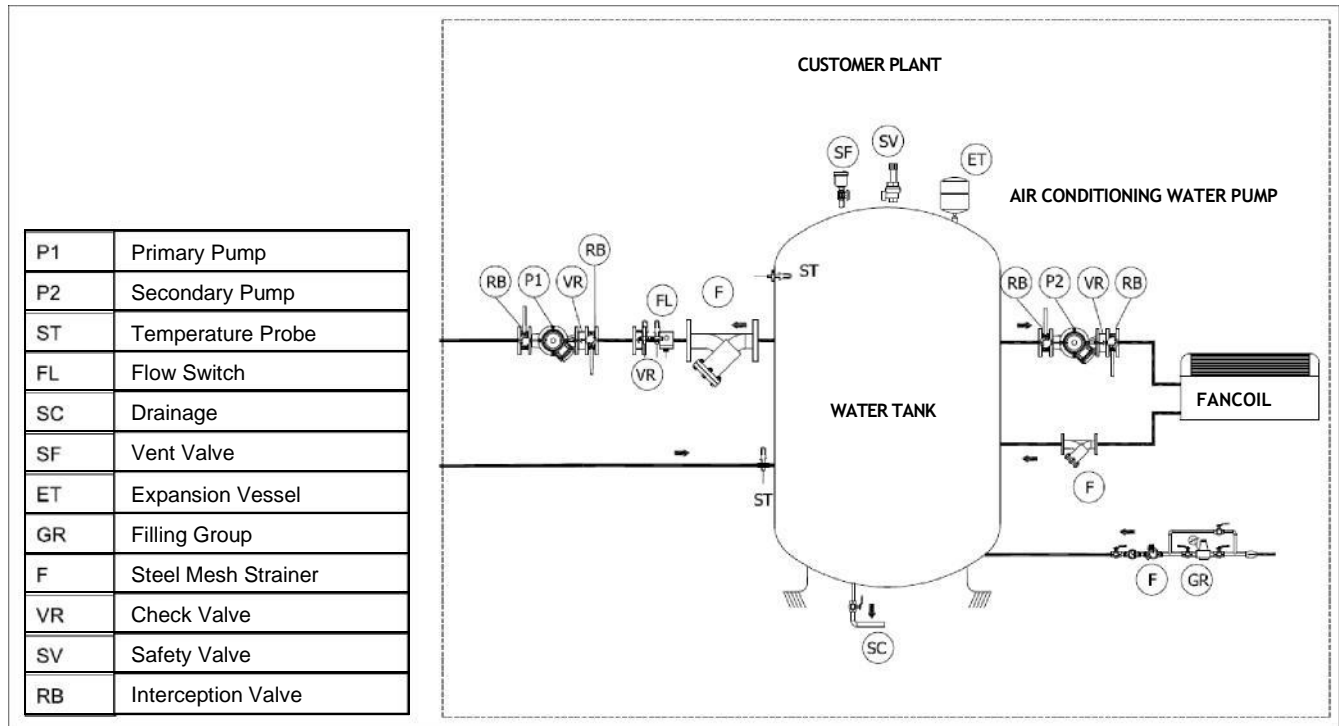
| P1 | Primary Pump |
|---|---|
| P2 | Secondary Pump |
| ST | Temperature Probe |
| FL | Flow Switch |
| SC | Drainage |
| SF | Vent Valve |
| ET | Expansion Vessel |
| GR | Filling Group |
| F | Steel Mesh Strainer |
| VR | Check Valve |
| SV | Safety Valve |
| RB | Interception Valve |

CUSTOMER PLANT

SF SV ET

AIR CONDITIONING WATER PUMP

RB P1 VR RB

ST

FL F

VR

RB P2 VR RB

FANCOIL

WATER TANK

ST

F

F GR

SC